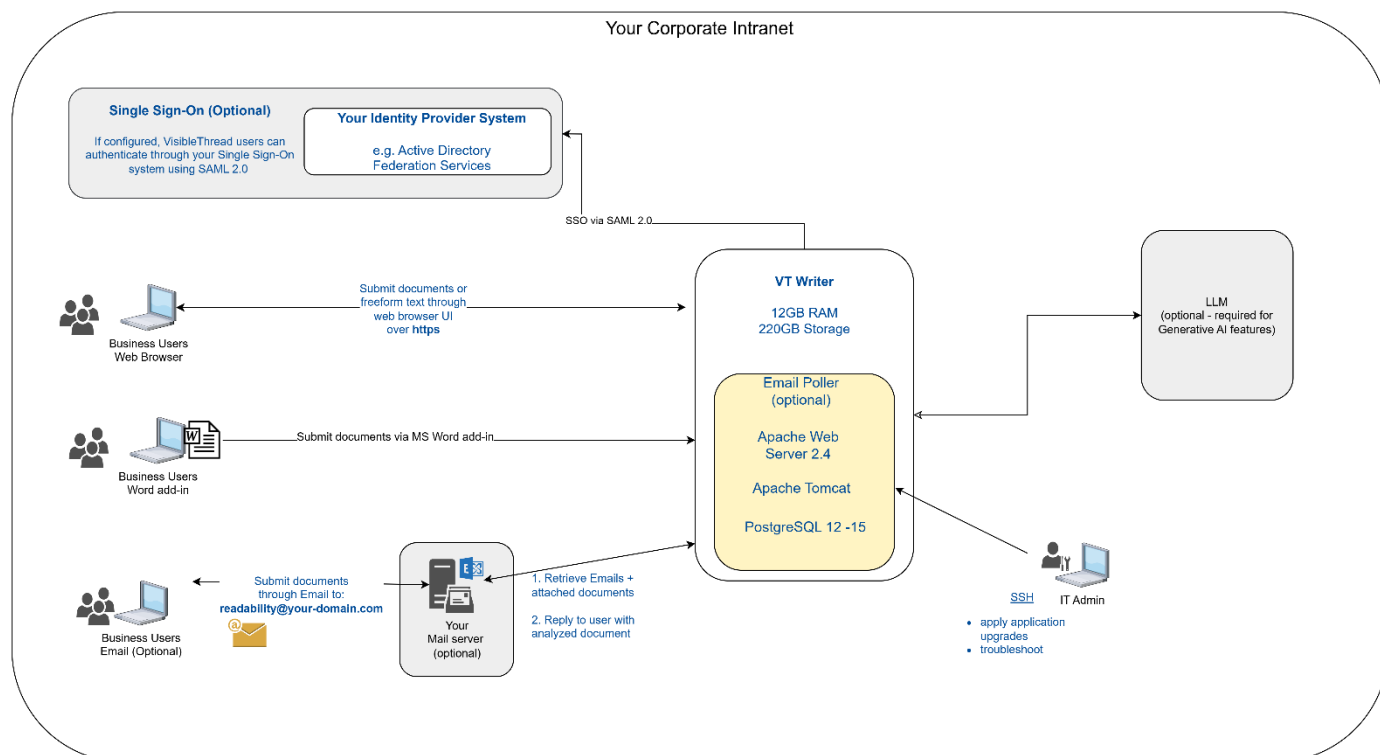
Your Corporate Intranet

Single Sign-On (Optional)

If configured, VisibleThread users can authenticate through your Single Sign-On system using SAML 2.0

Your Identity Provider System

e.g. Active Directory Federation Services

SSO via SAML 2.0

VT Writer

12GB RAM
220GB Storage

Email Poller (optional)

Apache Web Server 2.4

Apache Tomcat

PostgreSQL 12 -15

LLM
(optional - required for Generative AI features)

Submit documents or freeform text through web browser UI over **https**

Business Users
Web Browser

Submit documents via MS Word add-in

Business Users
Word add-in

Submit documents through Email to:
**readability@your-domain.com**

Business Users
Email (Optional)

Your
Mail server
(optional)

1. Retrieve Emails + attached documents

2. Reply to user with analyzed document

SSH

IT Admin

- apply application upgrades
- troubleshoot